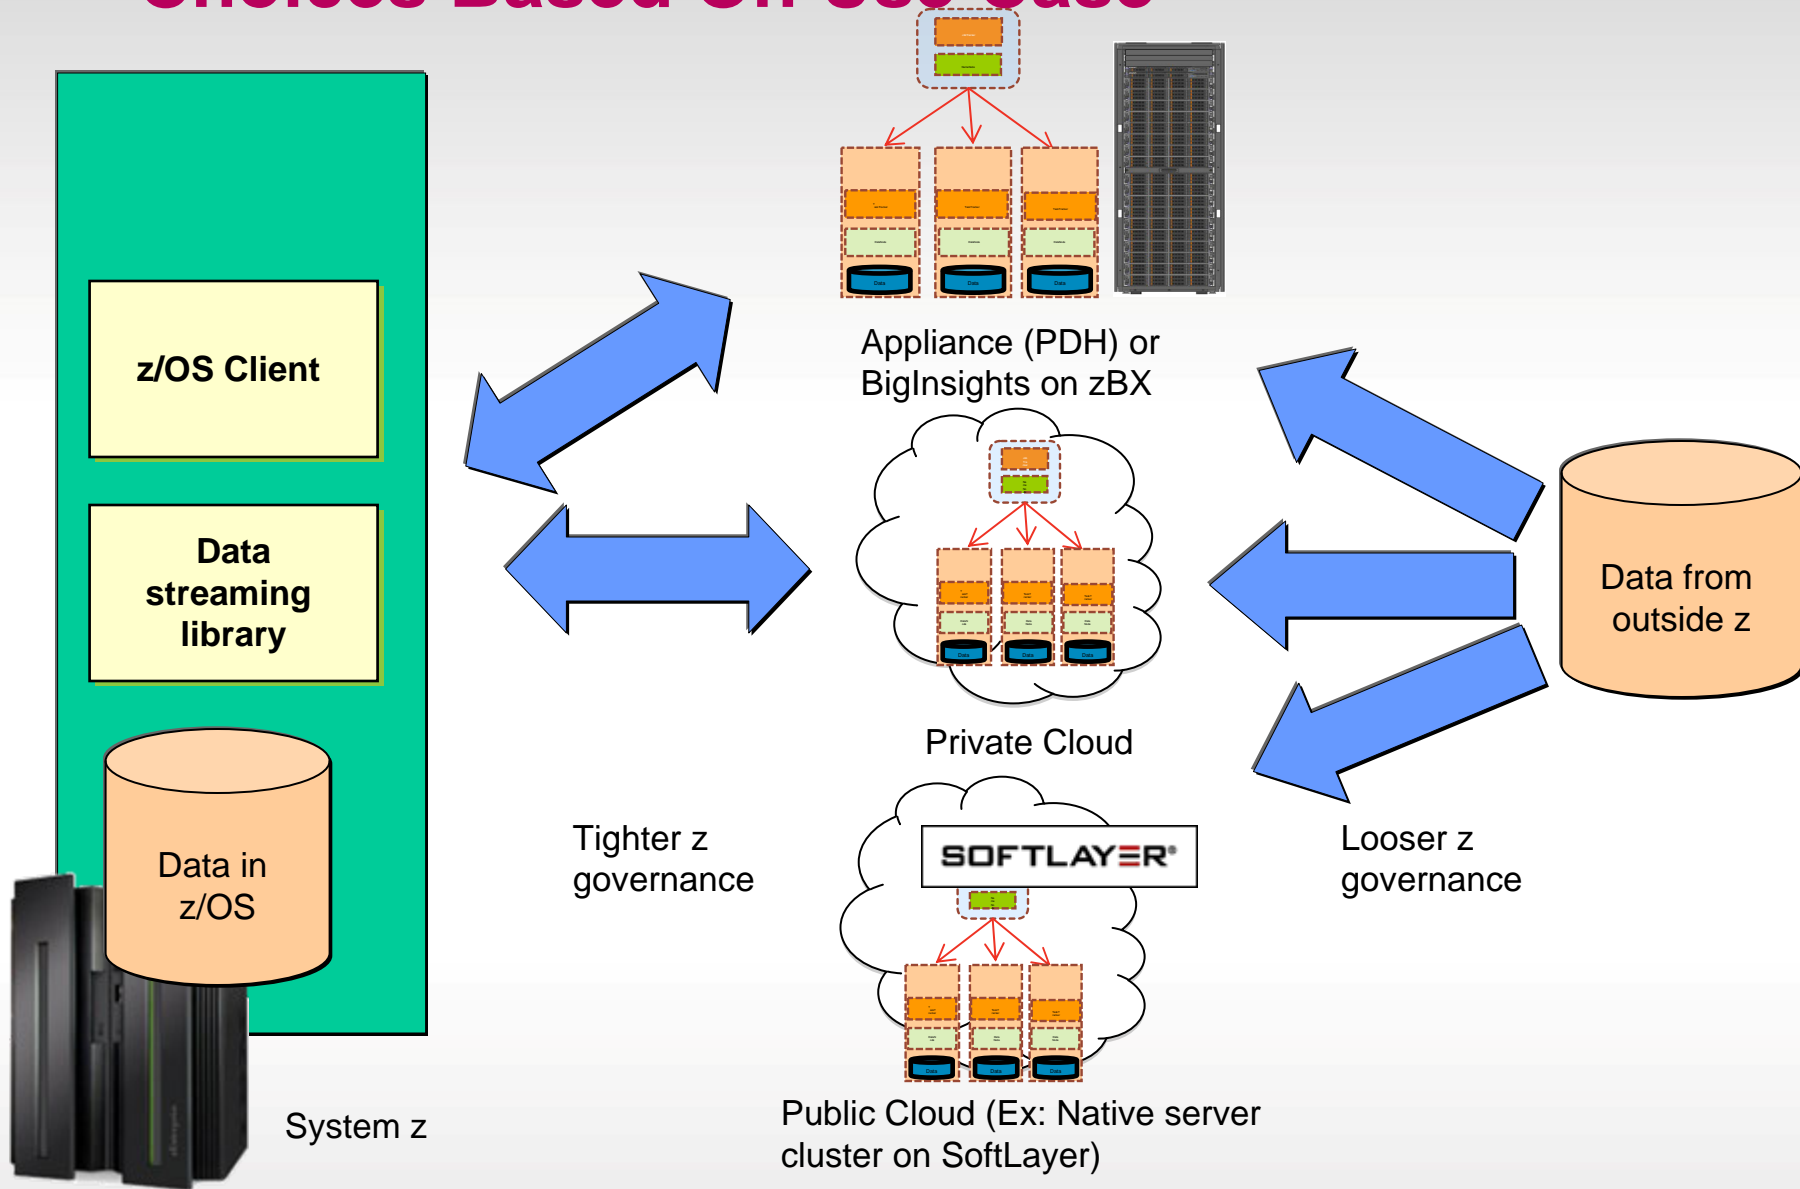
Choices Based On Use Case

z/OS Client

Data streaming library

Data in z/OS

System z

Appliance (PDH) or BigInsights on zBX

Private Cloud

SOFTLAYER®

Public Cloud (Ex: Native server cluster on SoftLayer)

Tighter z governance

Looser z governance

Data from outside z